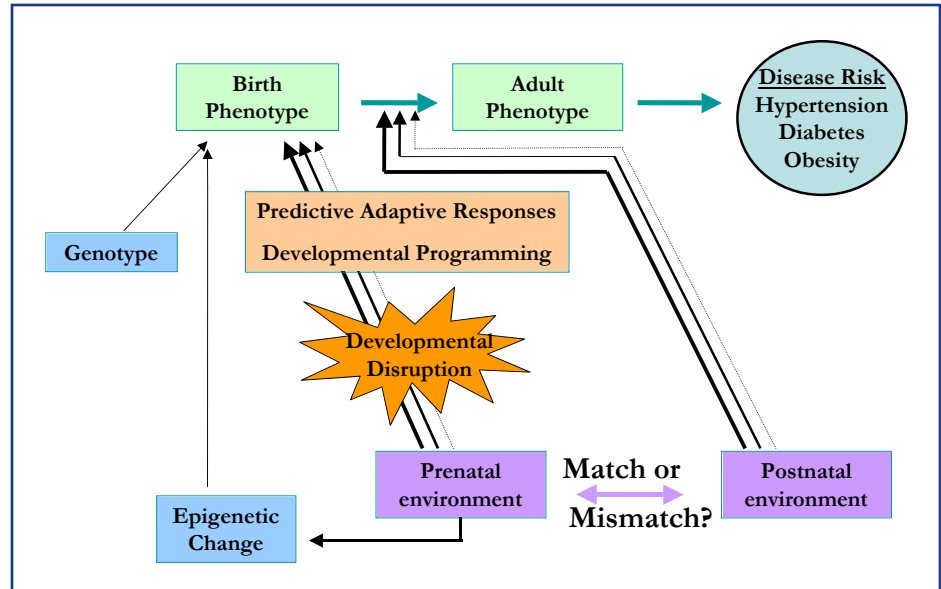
Birth Phenotype

Adult Phenotype

Disease Risk
Hypertension
Diabetes
Obesity

Predictive Adaptive Responses

Developmental Programming

Genotype

Developmental Disruption

Prenatal environment

Match or Mismatch?

Postnatal environment

Epigenetic Change